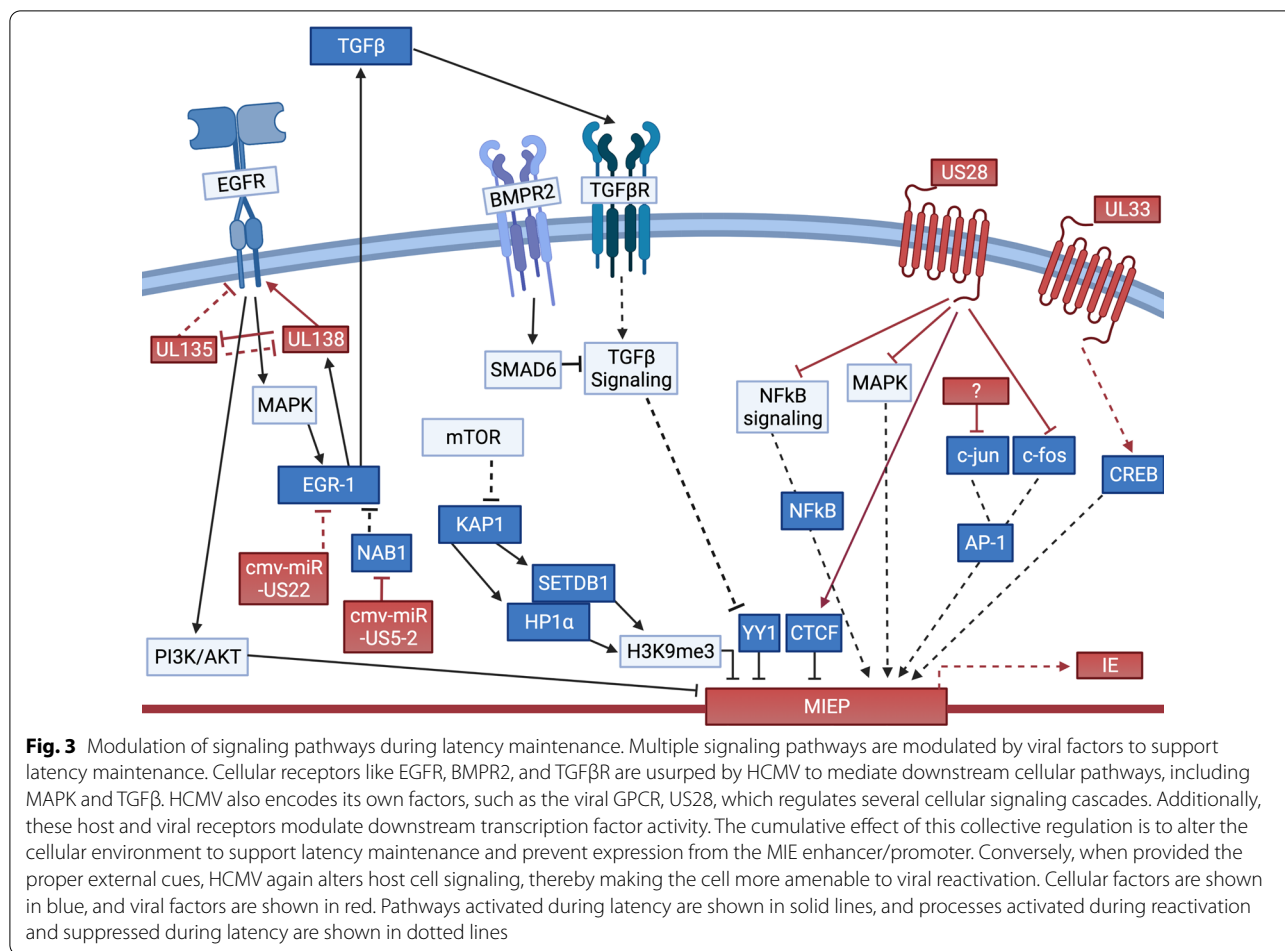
TGFβ

EGFR

BMPR2

TGFβR

US28

UL33

UL135

UL138

MAPK

EGR-1

SMAD6

TGFβ Signaling

mTOR

KAP1

SETDB1

HP1α

H3K9me3

NAB1

cmv-miR -US22

cmv-miR -US5-2

NFkB signaling

MAPK

?

c-jun

c-fos

CREB

NFkB

AP-1

YY1

CTCF

PI3K/AKT

MIEP

IE

**Fig. 3** Modulation of signaling pathways during latency maintenance. Multiple signaling pathways are modulated by viral factors to support latency maintenance. Cellular receptors like EGFR, BMPR2, and TGFβR are usurped by HCMV to mediate downstream cellular pathways, including MAPK and TGFβ. HCMV also encodes its own factors, such as the viral GPCR, US28, which regulates several cellular signaling cascades. Additionally, these host and viral receptors modulate downstream transcription factor activity. The cumulative effect of this collective regulation is to alter the cellular environment to support latency maintenance and prevent expression from the MIE enhancer/promoter. Conversely, when provided the proper external cues, HCMV again alters host cell signaling, thereby making the cell more amenable to viral reactivation. Cellular factors are shown in blue, and viral factors are shown in red. Pathways activated during latency are shown in solid lines, and processes activated during reactivation and suppressed during latency are shown in dotted lines